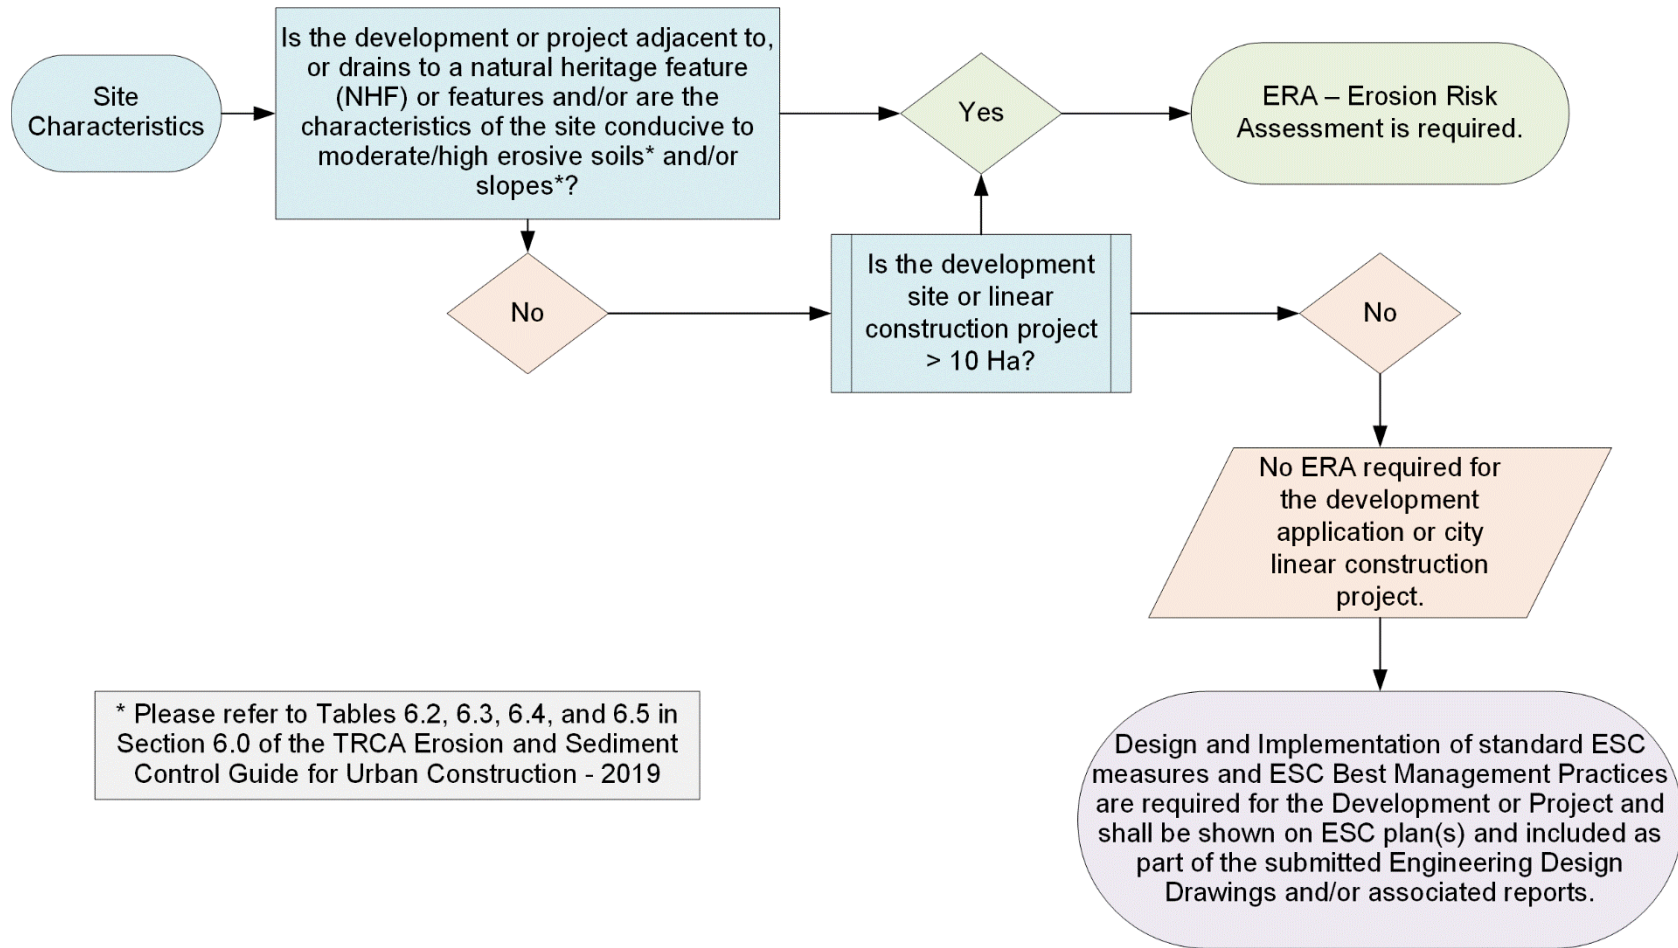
Site Characteristics

Is the development or project adjacent to, or drains to a natural heritage feature (NHF) or features and/or are the characteristics of the site conducive to moderate/high erosive soils* and/or slopes*?

Yes

ERA – Erosion Risk Assessment is required.

No

Is the development site or linear construction project > 10 Ha?

No

No ERA required for the development application or city linear construction project.

* Please refer to Tables 6.2, 6.3, 6.4, and 6.5 in Section 6.0 of the TRCA Erosion and Sediment Control Guide for Urban Construction - 2019

Design and Implementation of standard ESC measures and ESC Best Management Practices are required for the Development or Project and shall be shown on ESC plan(s) and included as part of the submitted Engineering Design Drawings and/or associated reports.